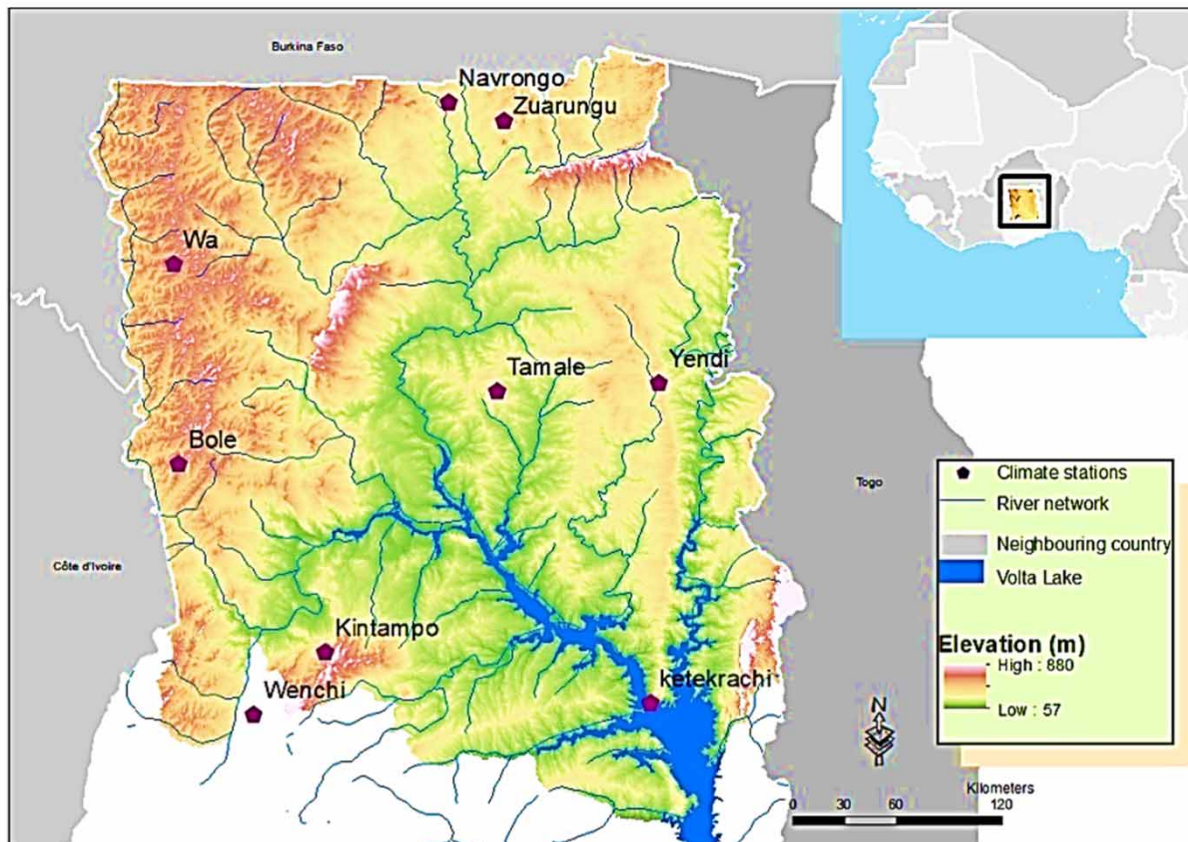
Burkina Faso

Navrongo

Zuarungu

Wa

Tamale

Yendi

Bole

Togo

Côte d'Ivoire

Kintampo

Wenchi

ketekrachi

Climate stations

River network

Neighbouring country

Volta Lake

Elevation (m)

High : 880

Low : 57

N

Klometers

0 30 60 120